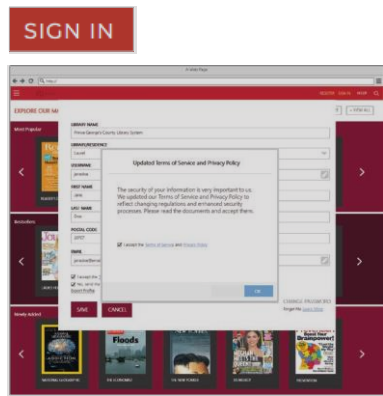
SIGN IN

EXPLORE OUR M

Most Popular

Bestsellers

Newly Added

LIBRARY NAME
Prince George's County Library System

LIBRARY/RESIDENCE

USERNAME
jimwise

FIRST NAME
Jane

LAST NAME
Doe

POSTAL CODE
20707

EMAIL
jimwise@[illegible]

Updated Terms of Service and Privacy Policy

The security of your information is very important to us. We updated our Terms of Service and Privacy Policy to reflect changing regulations and enhanced security processes. Please read the documents and accept them.

I accept the Terms of Service and Privacy Policy

OK

SAVE

CANCEL

CHANGE PASSWORD

Floods

Boost Your Brainpower!